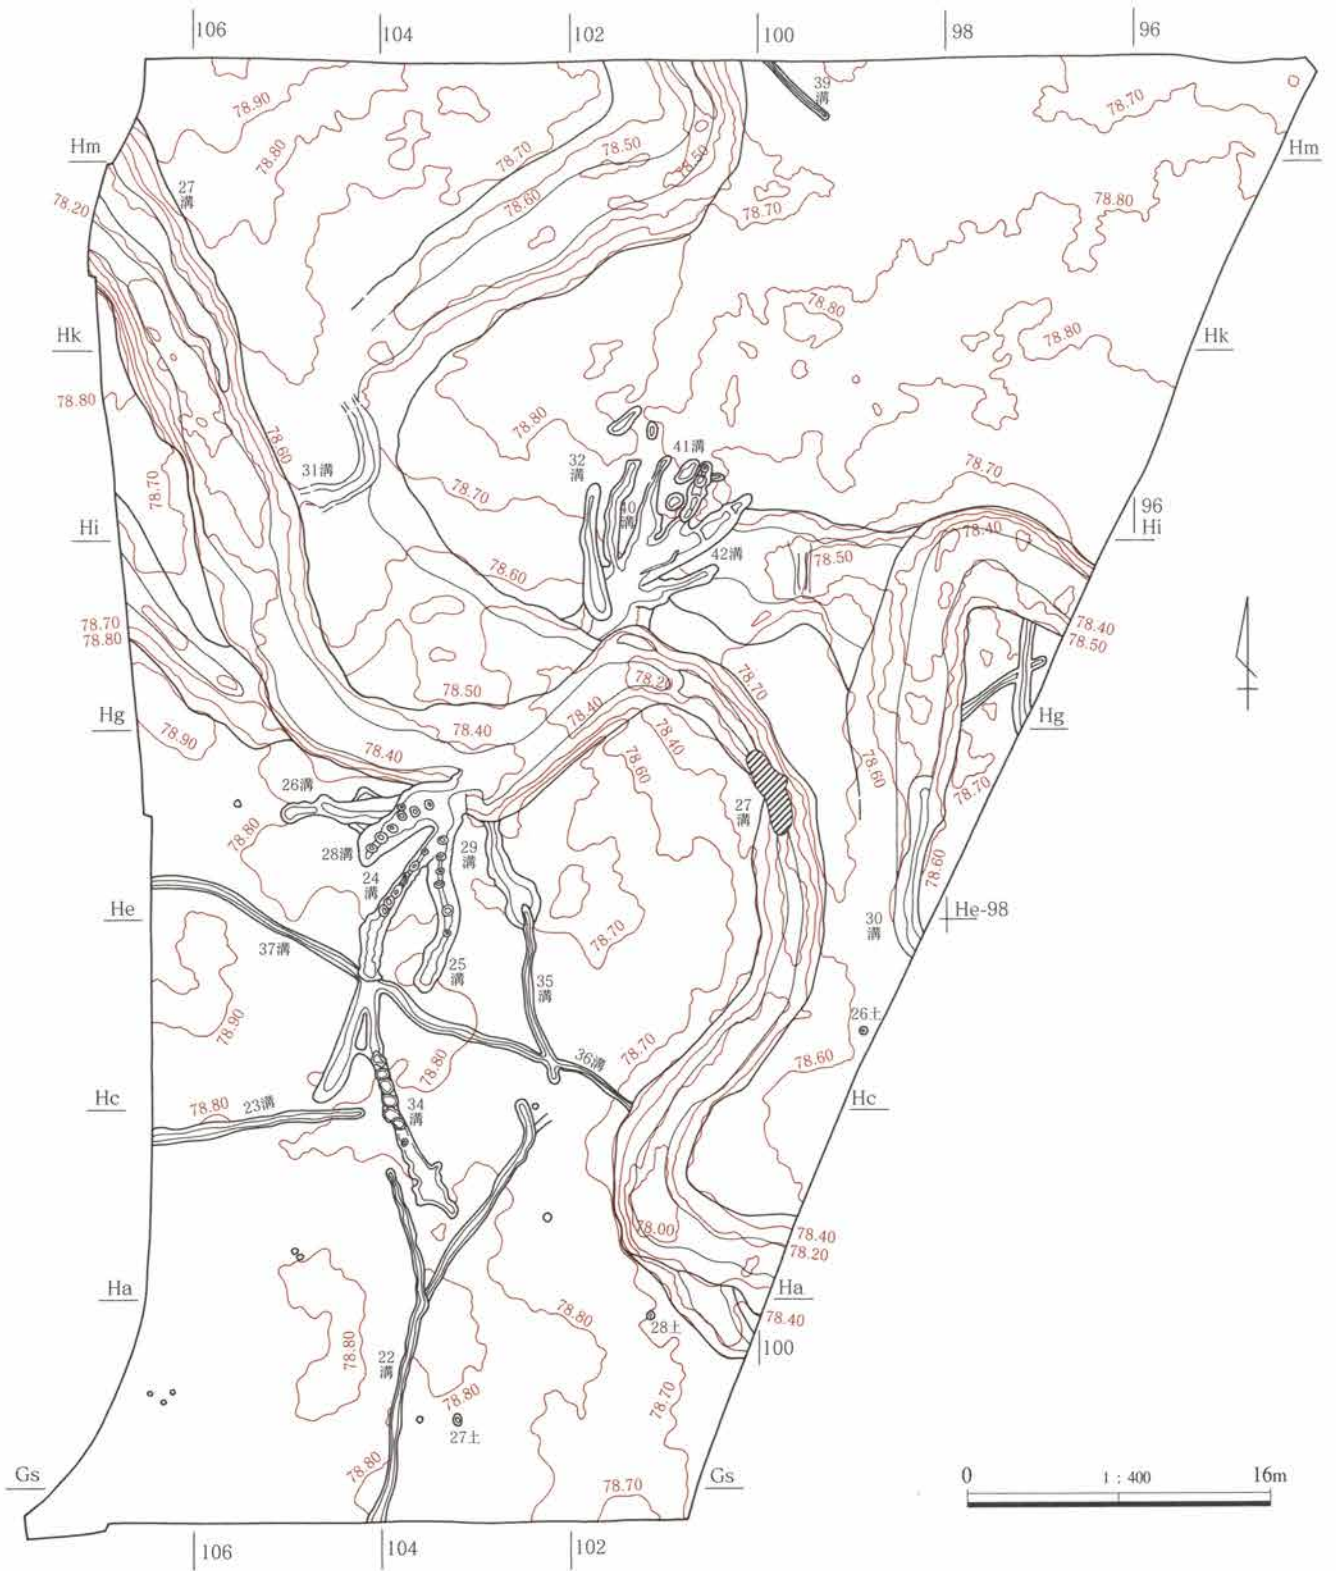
106 104 102 100 98 96

39溝

78.90 78.70 78.50 78.50 78.70

Hm Hm

78.80 78.60 78.70 78.80

27溝

78.20

Hk Hk

78.80 78.80

78.80

78.60 78.80

31溝 32溝 41溝 78.70

78.70 78.70 40溝 96 Hi

Hi 42溝 78.40 78.50

78.60

78.70 78.80 78.40 78.50

78.50 78.20 78.70

Hg 78.40 78.40 78.40 Hg

78.90 78.60 78.60

26溝 27溝 78.70

78.80 28溝 29溝

24溝 78.60

He 30溝 He-98

37溝 78.70 25溝

35溝

78.90 26土

78.80 36溝 78.70 78.60

Hc Hc

78.80 23溝 34溝

78.00 78.40 78.20

Ha Ha

78.80 28土 78.40 100

78.80

22溝 78.70

78.80

27土

78.80

Gs Gs

78.70

0 1:400 16m

106 104 102